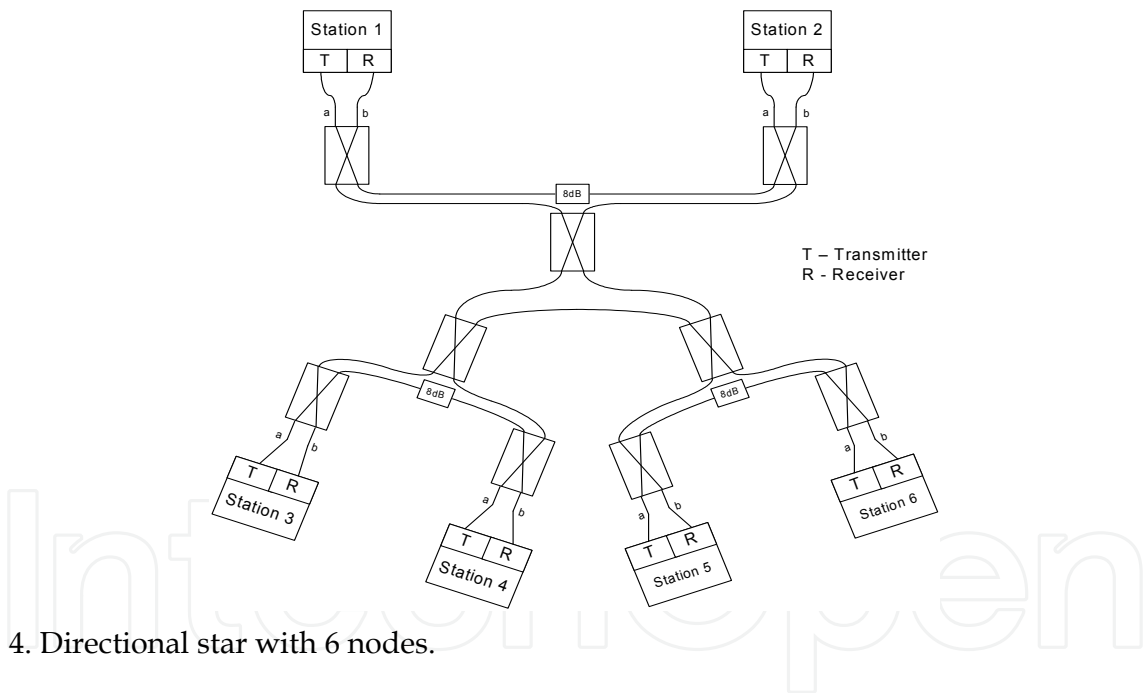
Station 1
T R
a b

Station 2
T R
a b

8dB

T – Transmitter
R - Receiver

8dB

8dB

a b
T R
Station 3

a b
T R
Station 4

a b
T R
Station 5

a b
T R
Station 6

IntechOpen

4. Directional star with 6 nodes.